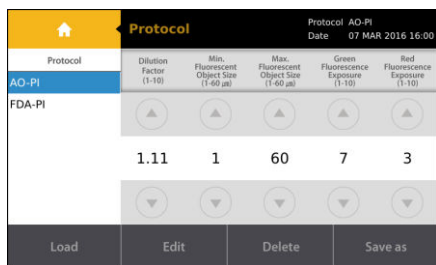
Protocol

Protocol AO-PI
Date 07 MAR 2016 16:00

Protocol
AO-PI
FDA-PI

| Dilution Factor (1-10) | Min. Fluorescent Object Size (1-60 µm) | Max. Fluorescent Object Size (1-60 µm) | Green Fluorescence Exposure (1-10) | Red Fluorescence Exposure (1-10) |
|---|---|---|---|---|
| 1.11 | 1 | 60 | 7 | 3 |

Load
Edit
Delete
Save as